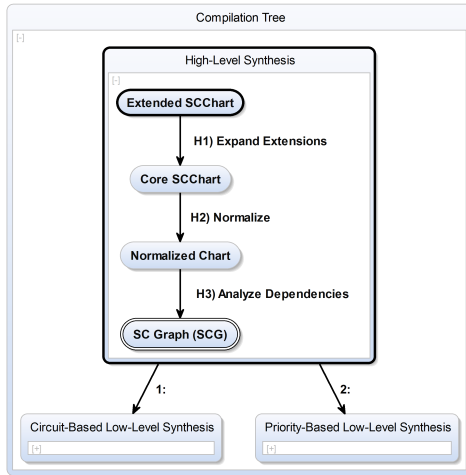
Compilation Tree

[-]

High-Level Synthesis

[-]

Extended SCChart

H1) Expand Extensions

Core SCChart

H2) Normalize

Normalized Chart

H3) Analyze Dependencies

SC Graph (SCG)

1:

2:

Circuit-Based Low-Level Synthesis

[+]

Priority-Based Low-Level Synthesis

[+]